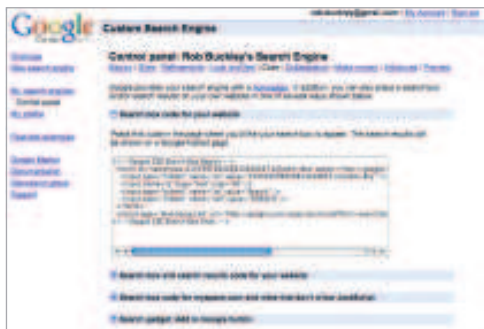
Google Custom Search Engine

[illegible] | My Account | Sign out

Overview
New search engine

My search engines
Control panel
My profile

Featured examples

Google Marker
Documentation
Discussion group
Support

Control panel: Rob Buckley's Search Engine

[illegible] | Sites | Refinements | Look and feel | Code | Collaboration | Make money | Advanced | Preview

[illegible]

Search box code for your website

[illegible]

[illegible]

Search box and search results code for your website

Search box code for myspace.com and other sites that don't allow JavaScript

Search gadget: Add to Google button